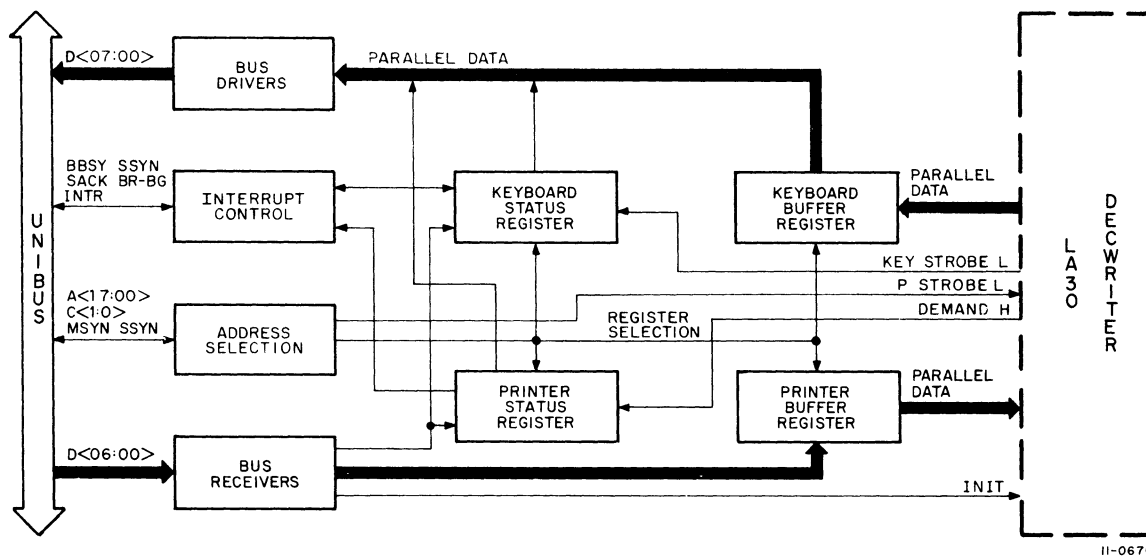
UNIBUS

D<07:00>

BUS DRIVERS

PARALLEL DATA

BBSY SSYN SACK BR-BG INTR

INTERRUPT CONTROL

KEYBOARD STATUS REGISTER

KEYBOARD BUFFER REGISTER

PARALLEL DATA

LA30

DECWRITER

KEY STROBE L

A<17:00> C<1:0> MSYN SSYN

P STROBE L

DEMAND H

REGISTER SELECTION

ADDRESS SELECTION

PRINTER STATUS REGISTER

PRINTER BUFFER REGISTER

PARALLEL DATA

D<06:00>

BUS RECEIVERS

INIT

11-067